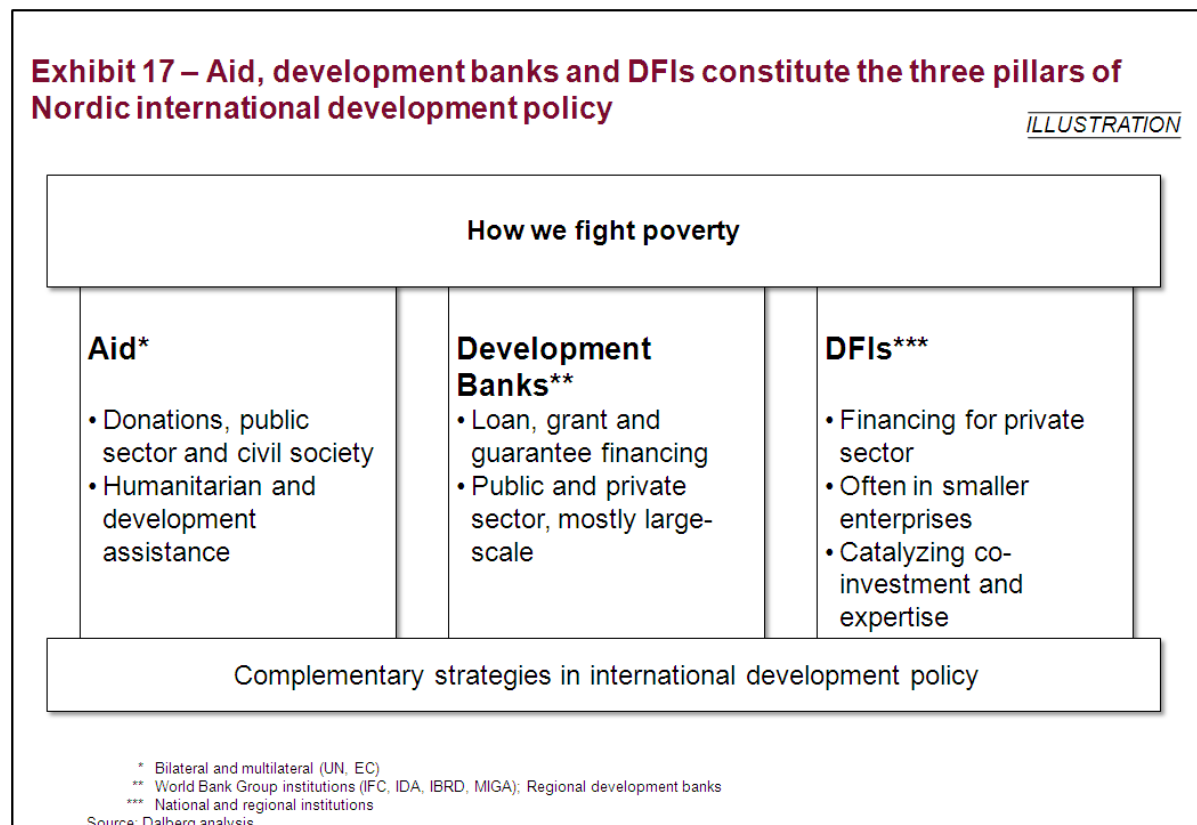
Exhibit 17 – Aid, development banks and DFIs constitute the three pillars of Nordic international development policy

ILLUSTRATION

How we fight poverty

Aid*

• Donations, public sector and civil society
• Humanitarian and development assistance

Development Banks**

• Loan, grant and guarantee financing
• Public and private sector, mostly large-scale

DFIs***

• Financing for private sector
• Often in smaller enterprises
• Catalyzing co-investment and expertise

Complementary strategies in international development policy

* Bilateral and multilateral (UN, EC)
** World Bank Group institutions (IFC, IDA, IBRD, MIGA); Regional development banks
*** National and regional institutions
Source: Dalberg analysis